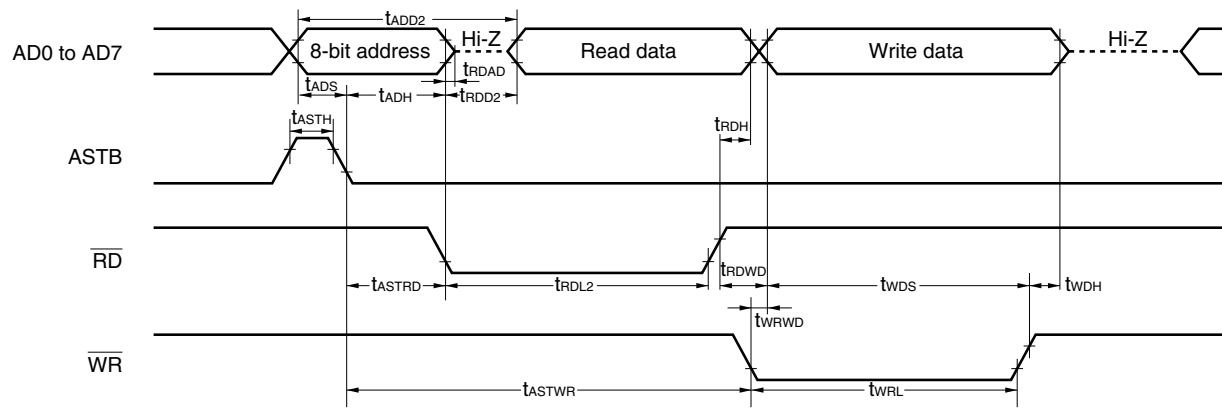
$t_{ADD2}$

AD0 to AD7

8-bit address

Hi-Z

Read data

Write data

Hi-Z

$t_{RDAD}$

$t_{ADS}$

$t_{ADH}$

$t_{RDD2}$

$t_{ASTH}$

$t_{RDH}$

ASTB

$\overline{RD}$

$t_{RDWD}$

$t_{ASTRD}$

$t_{RDL2}$

$t_{WDS}$

$t_{WDH}$

$t_{WRWD}$

$\overline{WR}$

$t_{ASTWR}$

$t_{WRL}$